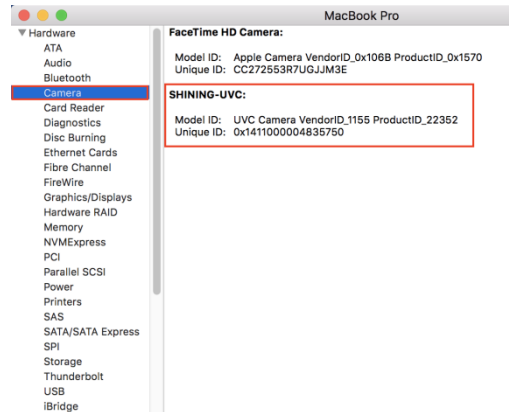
MacBook Pro

▼ Hardware
ATA
Audio
Bluetooth
Camera
Card Reader
Diagnostics
Disc Burning
Ethernet Cards
Fibre Channel
FireWire
Graphics/Displays
Hardware RAID
Memory
NVMExpress
PCI
Parallel SCSI
Power
Printers
SAS
SATA/SATA Express
SPI
Storage
Thunderbolt
USB
iBridge

FaceTime HD Camera:

Model ID: Apple Camera VendorID_0x106B ProductID_0x1570
Unique ID: CC272553R7UGJJM3E

SHINING-UVC:

Model ID: UVC Camera VendorID_1155 ProductID_22352
Unique ID: 0x1411000004835750